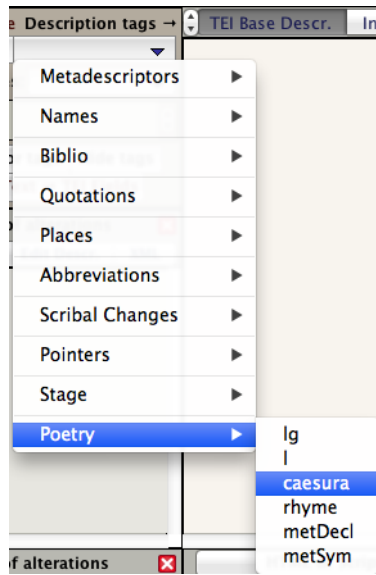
e Description tags → TEI Base Descr. In

Metadescriptors ▶
Names ▶
Biblio ▶
Quotations ▶
Places ▶
Abbreviations ▶
Scribal Changes ▶
Pointers ▶
Stage ▶
Poetry ▶

lg
l
caesura
rhyme
metDecl
metSym

f alterations